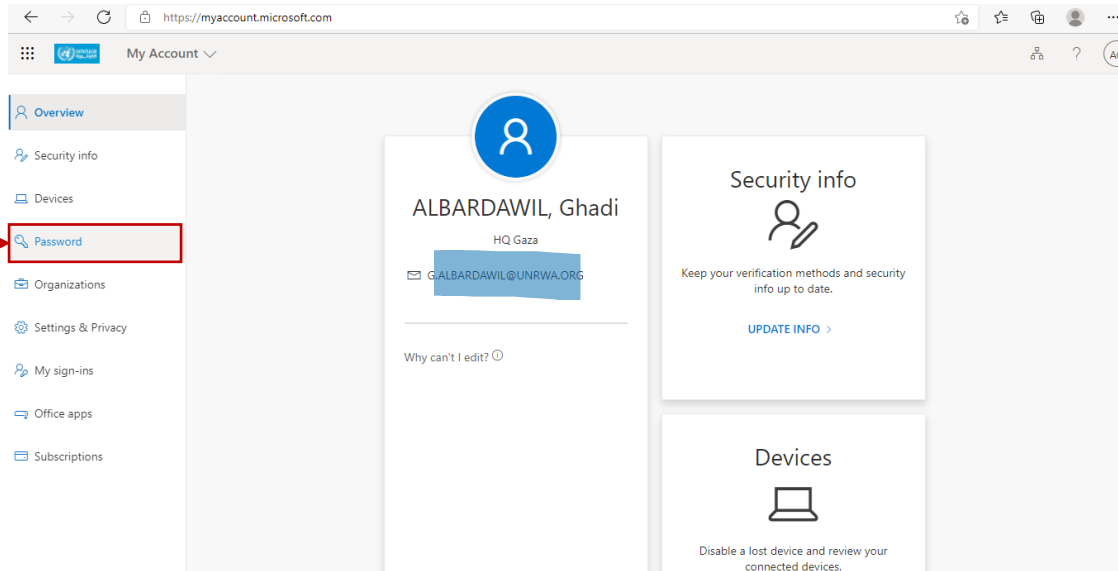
https://myaccount.microsoft.com

My Account

Overview
Security info
Devices
Password
Organizations
Settings & Privacy
My sign-ins
Office apps
Subscriptions

ALBARDAWIL, Ghadi
HQ Gaza
G.ALBARDAWIL@UNRWA.ORG

Why can't I edit?

Security info
Keep your verification methods and security info up to date.
UPDATE INFO >

Devices
Disable a lost device and review your connected devices.